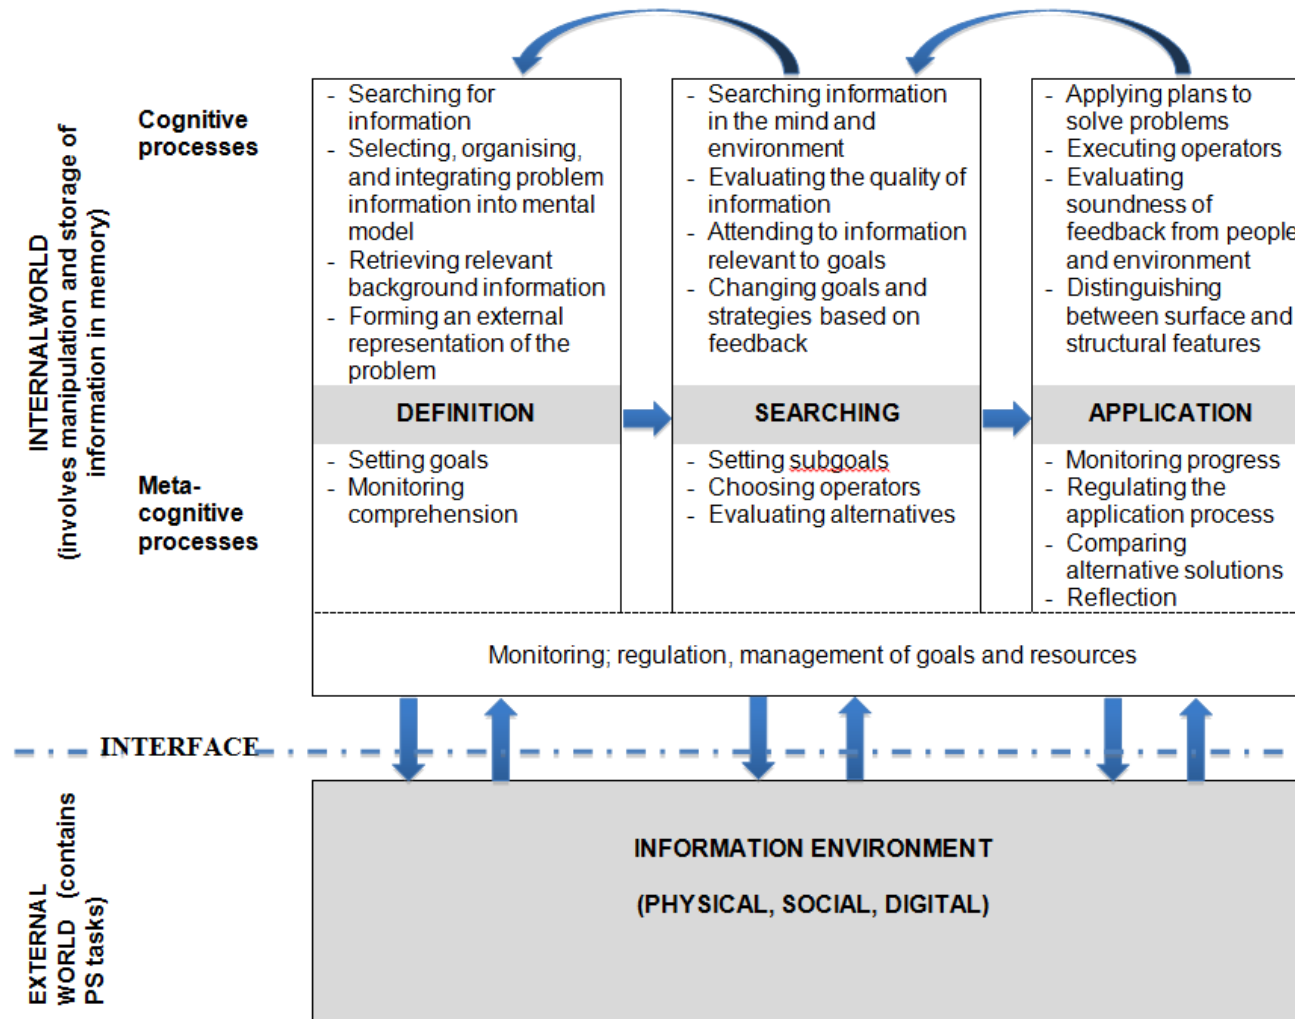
INTERNAL WORLD (involves manipulation and storage of information in memory)

Cognitive processes

- Searching for information
- Selecting, organising, and integrating problem information into mental model
- Retrieving relevant background information
- Forming an external representation of the problem

- Searching information in the mind and environment
- Evaluating the quality of information
- Attending to information relevant to goals
- Changing goals and strategies based on feedback

- Applying plans to solve problems
- Executing operators
- Evaluating soundness of feedback from people and environment
- Distinguishing between surface and structural features

DEFINITION

SEARCHING

APPLICATION

Meta-cognitive processes

- Setting goals
- Monitoring comprehension

- Setting subgoals
- Choosing operators
- Evaluating alternatives

- Monitoring progress
- Regulating the application process
- Comparing alternative solutions
- Reflection

Monitoring; regulation, management of goals and resources

INTERFACE

EXTERNAL WORLD (contains PS tasks)

INFORMATION ENVIRONMENT

(PHYSICAL, SOCIAL, DIGITAL)